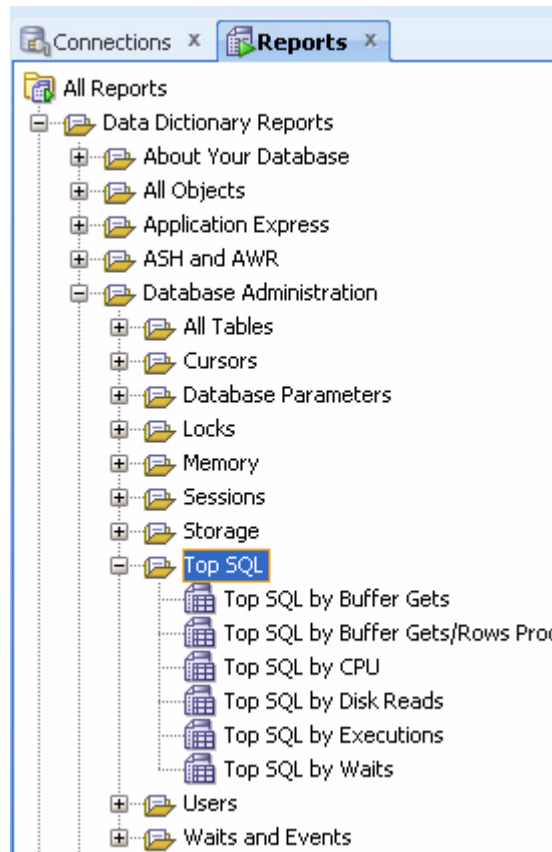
Connections ×
Reports ×
All Reports
Data Dictionary Reports
About Your Database
All Objects
Application Express
ASH and AWR
Database Administration
All Tables
Cursors
Database Parameters
Locks
Memory
Sessions
Storage
Top SQL
Top SQL by Buffer Gets
Top SQL by Buffer Gets/Rows Proc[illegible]
Top SQL by CPU
Top SQL by Disk Reads
Top SQL by Executions
Top SQL by Waits
Users
Waits and Events